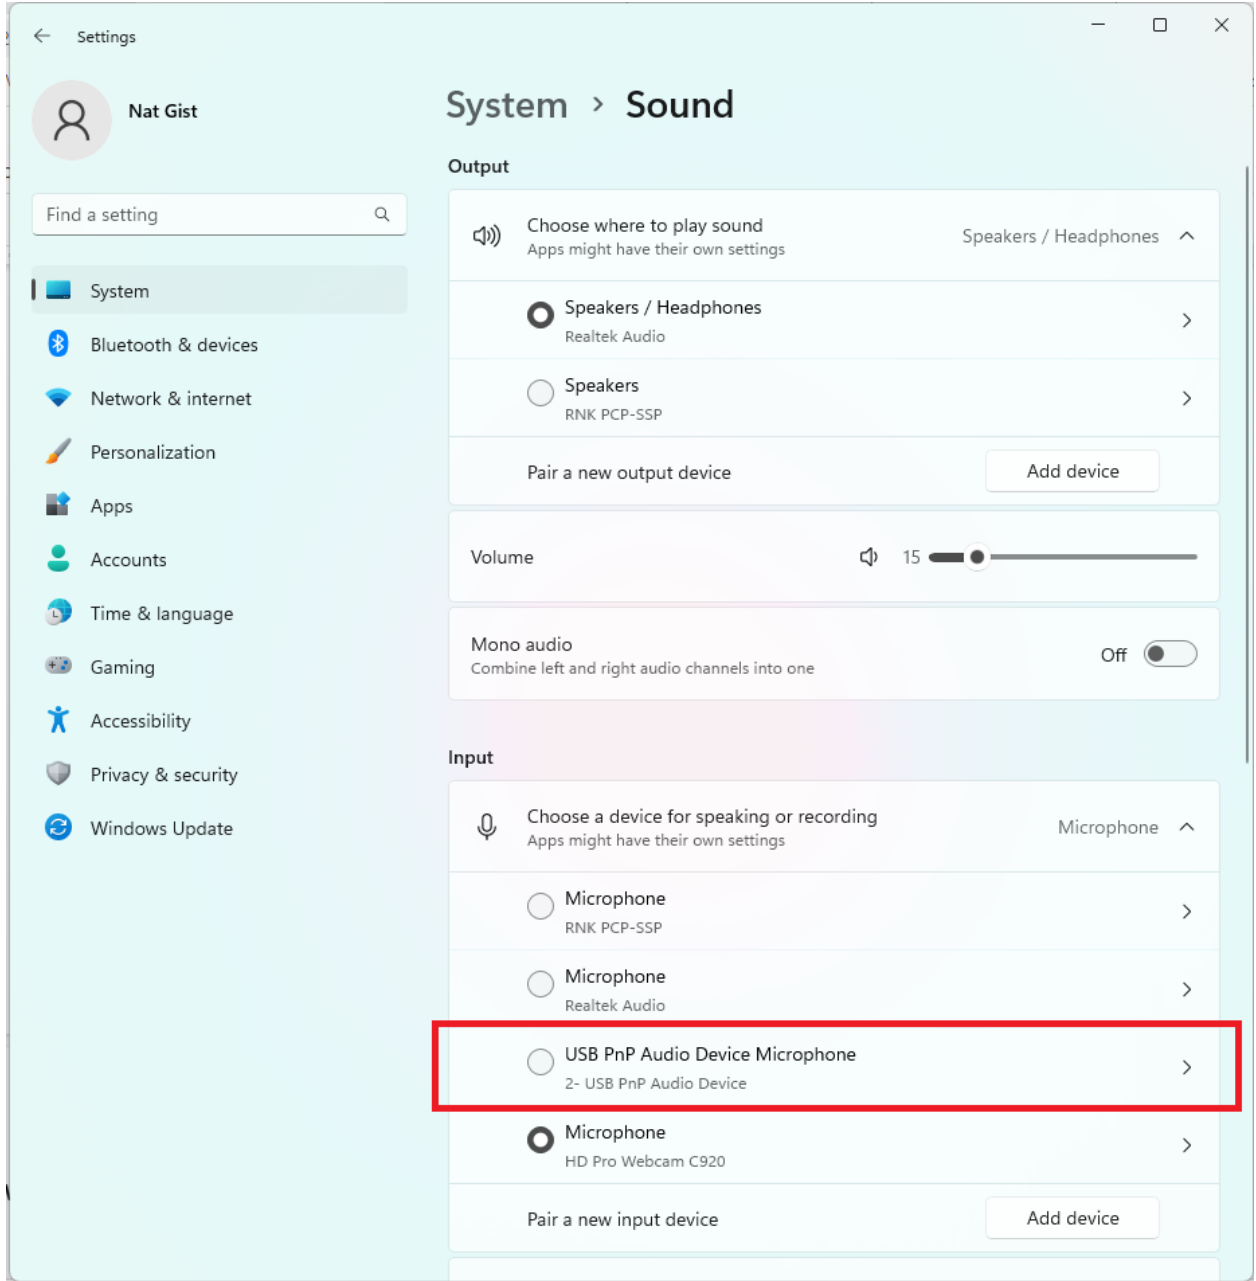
Settings

Nat Gist

Find a setting

System
Bluetooth & devices
Network & internet
Personalization
Apps
Accounts
Time & language
Gaming
Accessibility
Privacy & security
Windows Update

System › Sound

Output

Choose where to play sound
Apps might have their own settings
Speakers / Headphones

Speakers / Headphones
Realtek Audio

Speakers
RNK PCP-SSP

Pair a new output device
Add device

Volume
15

Mono audio
Combine left and right audio channels into one
Off

Input

Choose a device for speaking or recording
Apps might have their own settings
Microphone

Microphone
RNK PCP-SSP

Microphone
Realtek Audio

USB PnP Audio Device Microphone
2- USB PnP Audio Device

Microphone
HD Pro Webcam C920

Pair a new input device
Add device